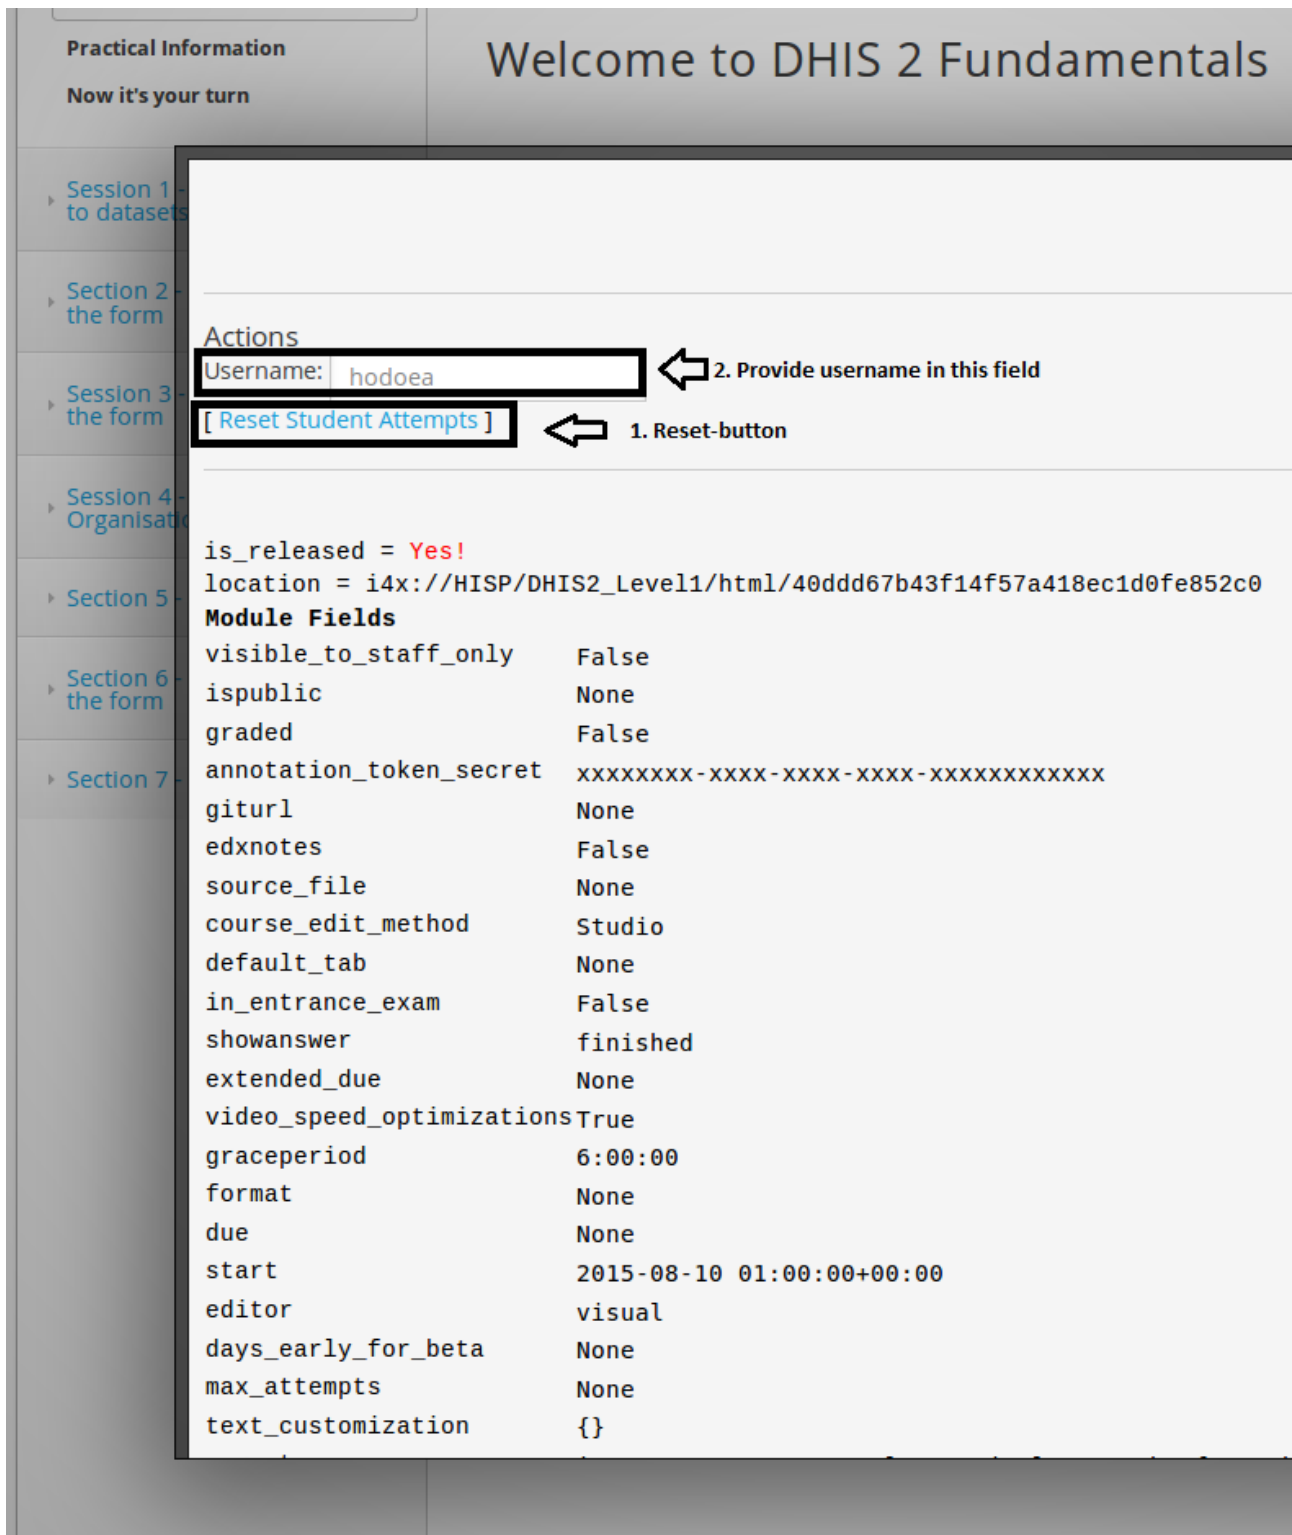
Practical Information

Now it's your turn

Welcome to DHIS 2 Fundamentals

Session 1 - to datasets

Section 2 - the form

Session 3 - the form

Session 4 - Organisati

Section 5 -

Section 6 - the form

Section 7 -

Actions

Username: hodoea

2. Provide username in this field

[ Reset Student Attempts ]

1. Reset-button

is_released = Yes!
location = i4x://HISP/DHIS2_Level1/html/40ddd67b43f14f57a418ec1d0fe852c0

**Module Fields**

| | |
|---|---|
| visible_to_staff_only | False |
| ispublic | None |
| graded | False |
| annotation_token_secret | xxxxxxxx-xxxx-xxxx-xxxx-xxxxxxxxxxxx |
| giturl | None |
| edxnotes | False |
| source_file | None |
| course_edit_method | Studio |
| default_tab | None |
| in_entrance_exam | False |
| showanswer | finished |
| extended_due | None |
| video_speed_optimizations | True |
| graceperiod | 6:00:00 |
| format | None |
| due | None |
| start | 2015-08-10 01:00:00+00:00 |
| editor | visual |
| days_early_for_beta | None |
| max_attempts | None |
| text_customization | {} |